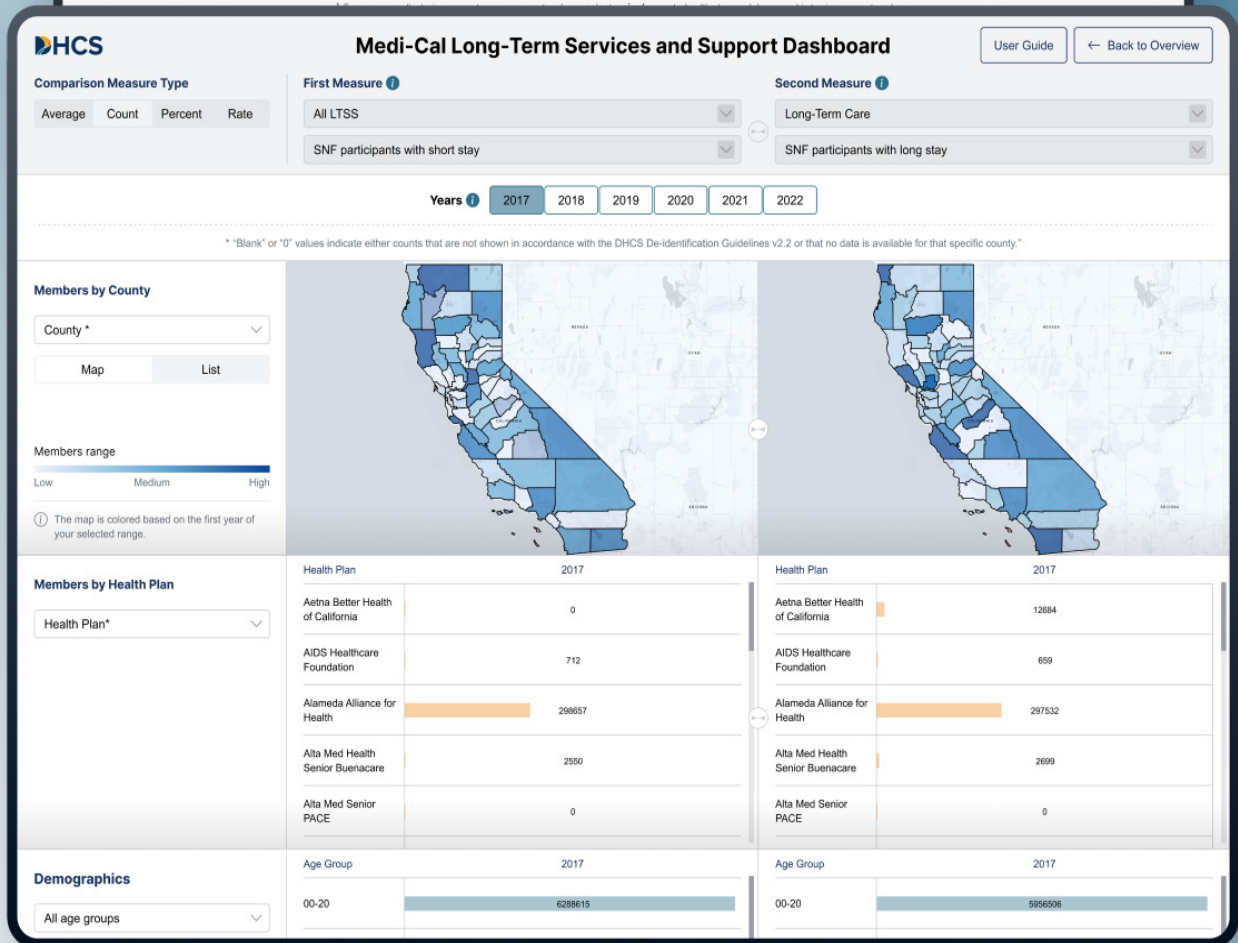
DHCS

Medi-Cal Long-Term Services and Support Dashboard

User Guide

← Back to Overview

Comparison Measure Type

Average | Count | Percent | Rate

First Measure

All LTSS

SNF participants with short stay

Second Measure

Long-Term Care

SNF participants with long stay

Years 2017 2018 2019 2020 2021 2022

* "Blank" or "0" values indicate either counts that are not shown in accordance with the DHCS De-identification Guidelines v2.2 or that no data is available for that specific county."

Members by County

County *

Map | List

Members range

Low Medium High

ⓘ The map is colored based on the first year of your selected range.

NEVADA

UTAH

CALIFORNIA

ARIZONA

NEVADA

UTAH

ARIZONA

Members by Health Plan

Health Plan*

| Health Plan | 2017 |
|---|---|
| Aetna Better Health of California | 0 |
| AIDS Healthcare Foundation | 712 |
| Alameda Alliance for Health | 298657 |
| Alta Med Health Senior Buenacare | 2550 |
| Alta Med Senior PACE | 0 |

| Health Plan | 2017 |
|---|---|
| Aetna Better Health of California | 12684 |
| AIDS Healthcare Foundation | 659 |
| Alameda Alliance for Health | 297532 |
| Alta Med Health Senior Buenacare | 2699 |
| Alta Med Senior PACE | 0 |

Demographics

All age groups

| Age Group | 2017 |
|---|---|
| 00-20 | 6288615 |

| Age Group | 2017 |
|---|---|
| 00-20 | 5956506 |